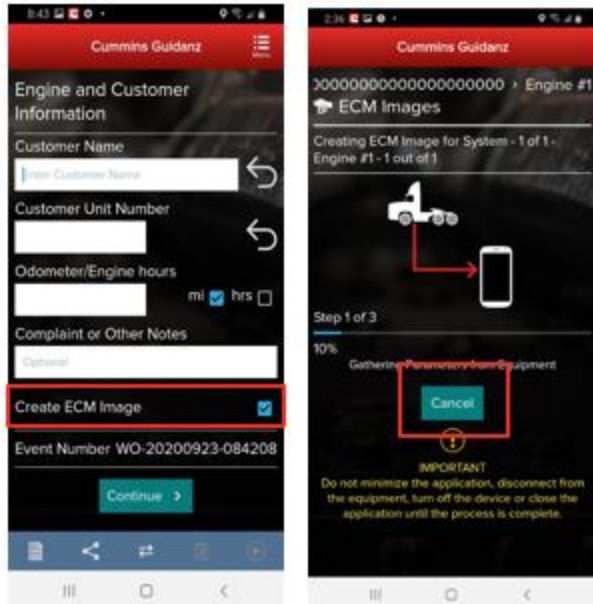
8:43

Cummins Guidanz

Menu

Engine and Customer Information

Customer Name

Enter Customer Name

Customer Unit Number

Odometer/Engine hours

mi hrs

Complaint or Other Notes

Optional

Create ECM Image

Event Number WO-20200923-084208

Continue >

2:36

Cummins Guidanz

)000000000000000000 › Engine #1

ECM Images

Creating ECM Image for System - 1 of 1 - Engine #1 - 1 out of 1

Step 1 of 3

10%

Gathering Parameters from Equipment

Cancel

IMPORTANT
Do not minimize the application, disconnect from the equipment, turn off the device or close the application until the process is complete.